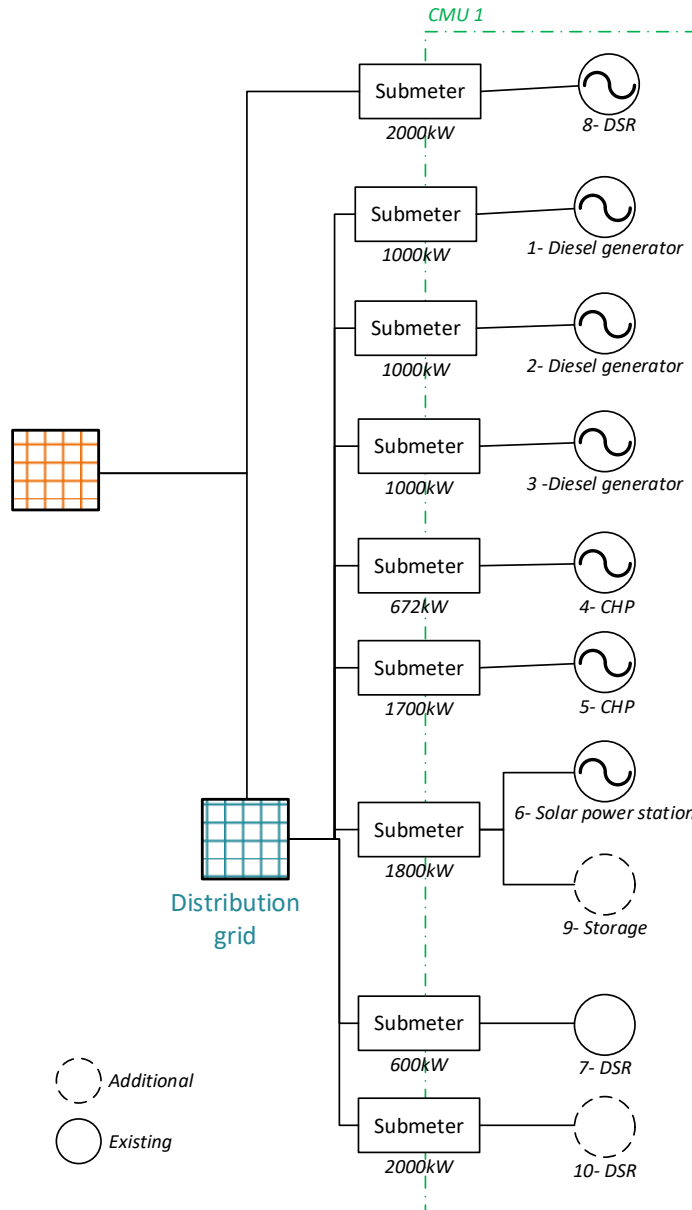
CMU 1

Submeter
2000kW
8- DSR

Submeter
1000kW
1- Diesel generator

Submeter
1000kW
2- Diesel generator

Submeter
1000kW
3 -Diesel generator

Submeter
672kW
4- CHP

Submeter
1700kW
5- CHP

Submeter
1800kW
6- Solar power station
9- Storage

Distribution grid

Submeter
600kW
7- DSR

Submeter
2000kW
10- DSR

Additional
Existing